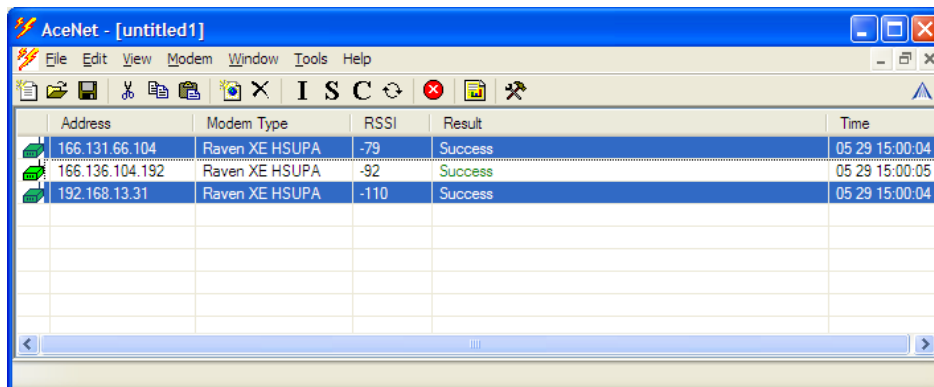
AceNet - [untitled1]

File Edit View Modem Window Tools Help

I S C

| Address | Modem Type | RSSI | Result | Time |
|---|---|---|---|---|
| 166.131.66.104 | Raven XE HSUPA | -79 | Success | 05 29 15:00:04 |
| 166.136.104.192 | Raven XE HSUPA | -92 | Success | 05 29 15:00:05 |
| 192.168.13.31 | Raven XE HSUPA | -110 | Success | 05 29 15:00:04 |